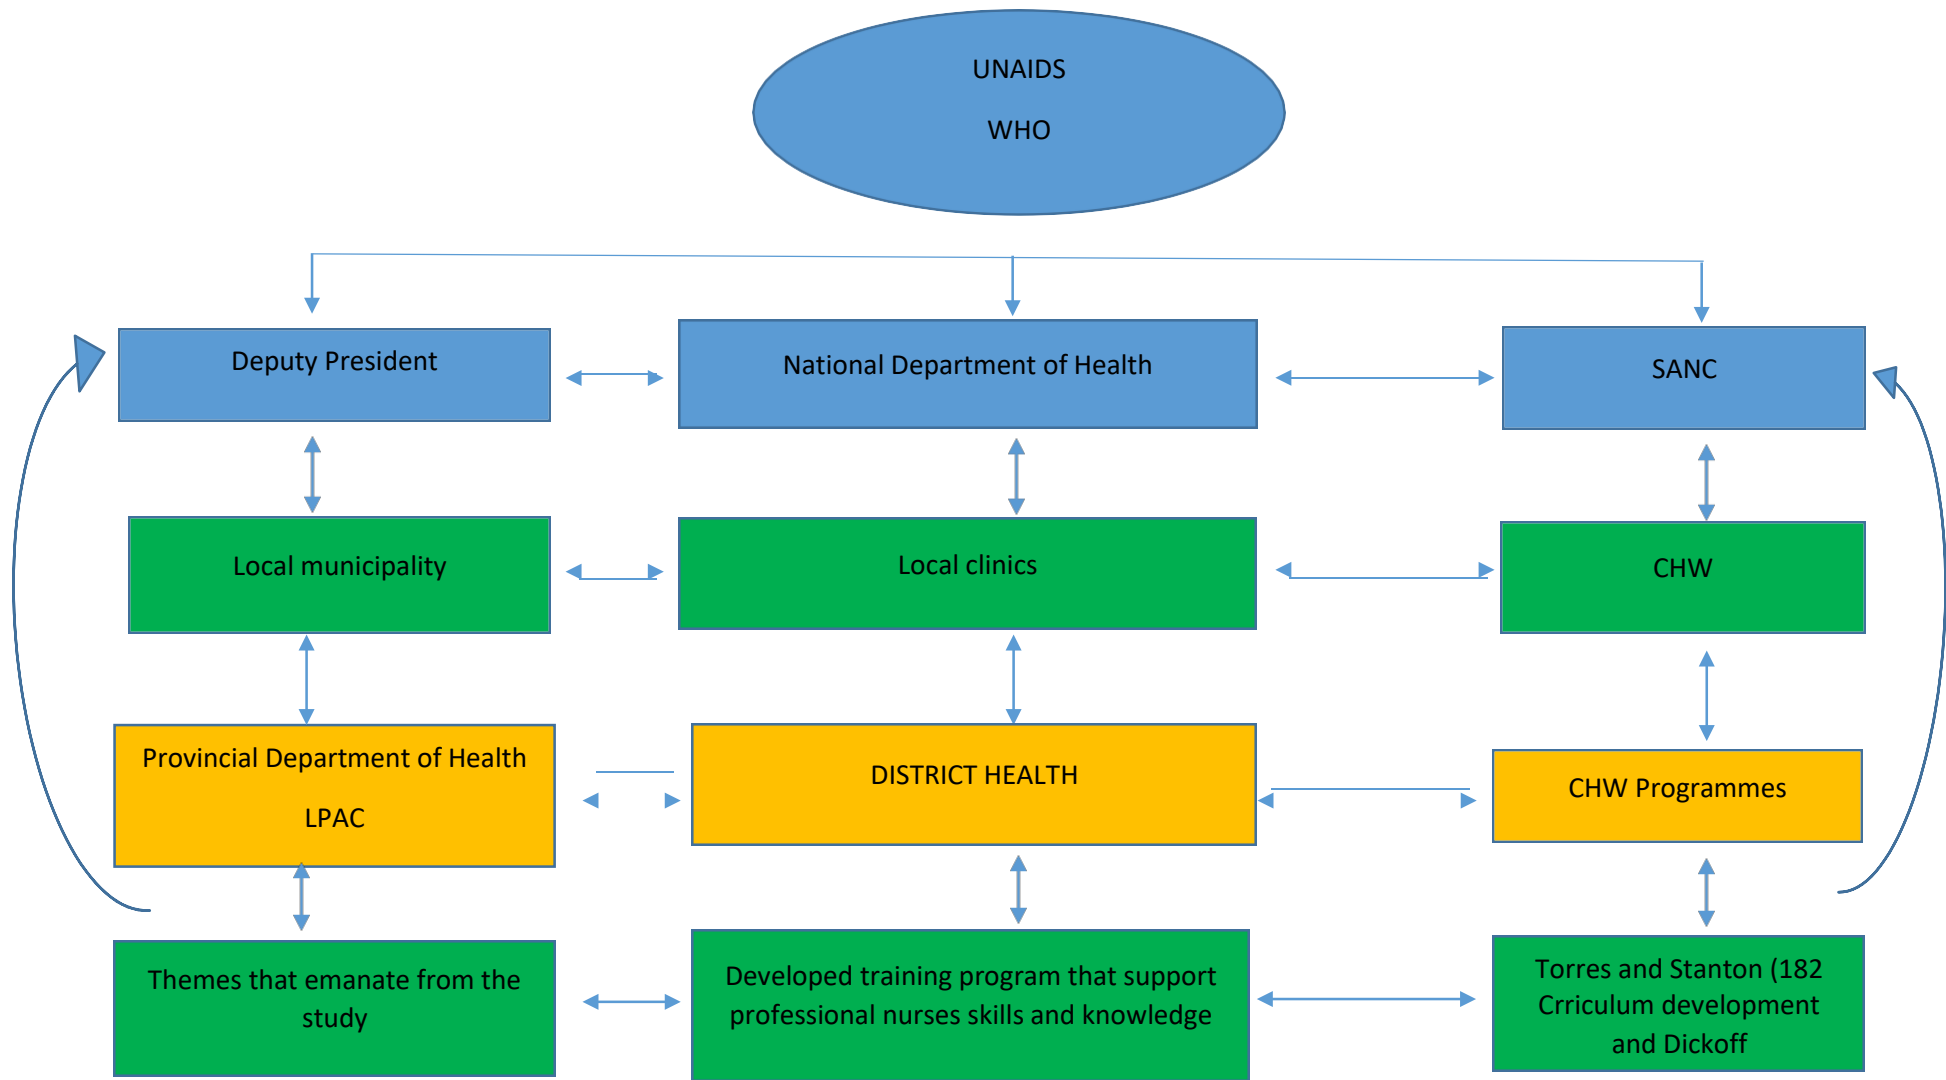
UNAIDS

WHO

Deputy President

National Department of Health

SANC

Local municipality

Local clinics

CHW

Provincial Department of Health

LPAC

DISTRICT HEALTH

CHW Programmes

Themes that emanate from the study

Developed training program that support professional nurses skills and knowledge

Torres and Stanton (182 Crriculum development and Dickoff